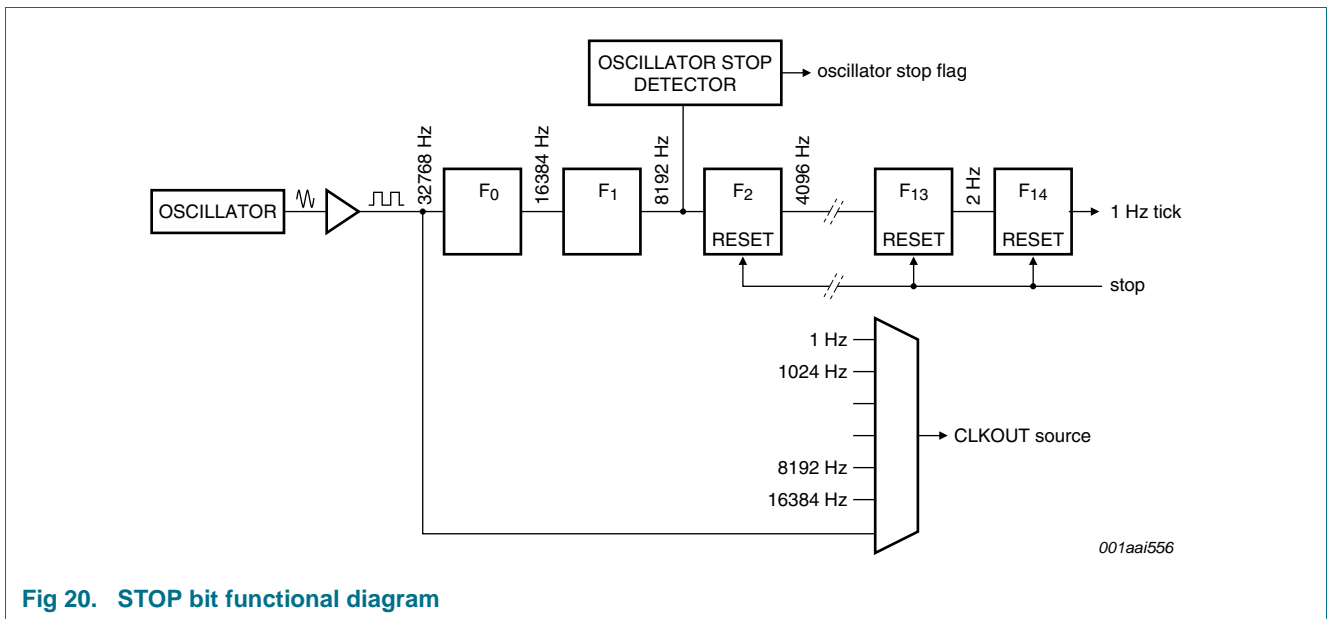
OSCILLATOR STOP DETECTOR

oscillator stop flag

OSCILLATOR

32768 Hz

$F_0$

16384 Hz

$F_1$

8192 Hz

$F_2$

RESET

4096 Hz

$F_{13}$

RESET

2 Hz

$F_{14}$

RESET

1 Hz tick

stop

1 Hz

1024 Hz

8192 Hz

16384 Hz

CLKOUT source

001aai556

Fig 20. STOP bit functional diagram